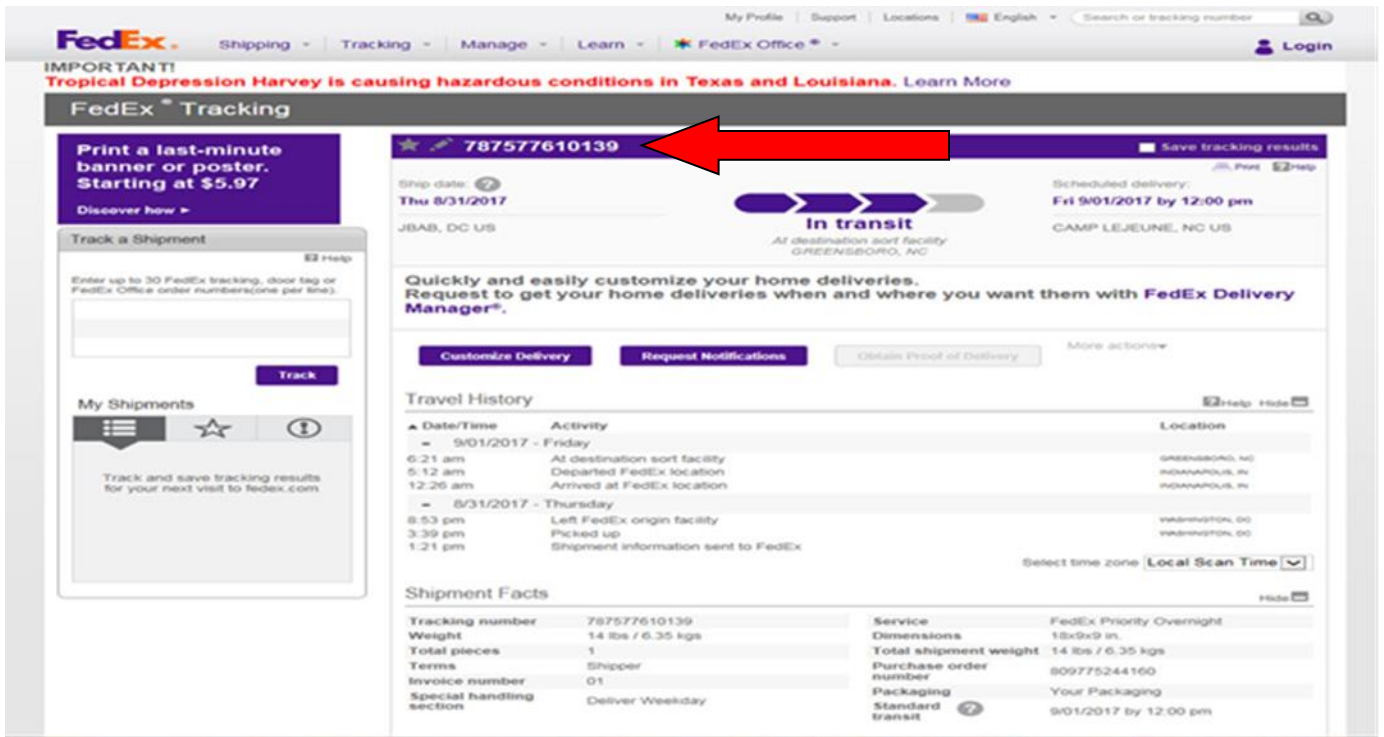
My Profile | Support | Locations | English | Search or tracking number

FedEx. Shipping Tracking Manage Learn FedEx Office® Login

IMPORTANT!
Tropical Depression Harvey is causing hazardous conditions in Texas and Louisiana. Learn More

FedEx® Tracking

Print a last-minute banner or poster. Starting at $5.97
Discover how ►

Track a Shipment
Help
Enter up to 30 FedEx tracking, door tag or FedEx Office order numbers(one per line).
Track

My Shipments
Track and save tracking results for your next visit to fedex.com

787577610139
Save tracking results
Print Help

Ship date:
Thu 8/31/2017
JBAB, DC US

In transit
At destination sort facility
GREENSBORO, NC

Scheduled delivery:
Fri 9/01/2017 by 12:00 pm
CAMP LEJEUNE, NC US

Quickly and easily customize your home deliveries.
Request to get your home deliveries when and where you want them with FedEx Delivery Manager®.

Customize Delivery | Request Notifications | Obtain Proof of Delivery | More actions

Travel History
Help Hide

| Date/Time | Activity | Location |
|---|---|---|
| 9/01/2017 - Friday | | |
| 6:21 am | At destination sort facility | GREENSBORO, NC |
| 5:12 am | Departed FedEx location | INDIANAPOLIS, IN |
| 12:26 am | Arrived at FedEx location | INDIANAPOLIS, IN |
| 8/31/2017 - Thursday | | |
| 8:53 pm | Left FedEx origin facility | WASHINGTON, DC |
| 3:39 pm | Picked up | WASHINGTON, DC |
| 1:21 pm | Shipment information sent to FedEx | |

Select time zone Local Scan Time

Shipment Facts
Hide

| | | | |
|---|---|---|---|
| Tracking number | 787577610139 | Service | FedEx Priority Overnight |
| Weight | 14 lbs / 6.35 kgs | Dimensions | 18x9x9 in. |
| Total pieces | 1 | Total shipment weight | 14 lbs / 6.35 kgs |
| Terms | Shipper | Purchase order number | 809775244160 |
| Invoice number | 01 | Packaging | Your Packaging |
| Special handling section | Deliver Weekday | Standard transit | 9/01/2017 by 12:00 pm |